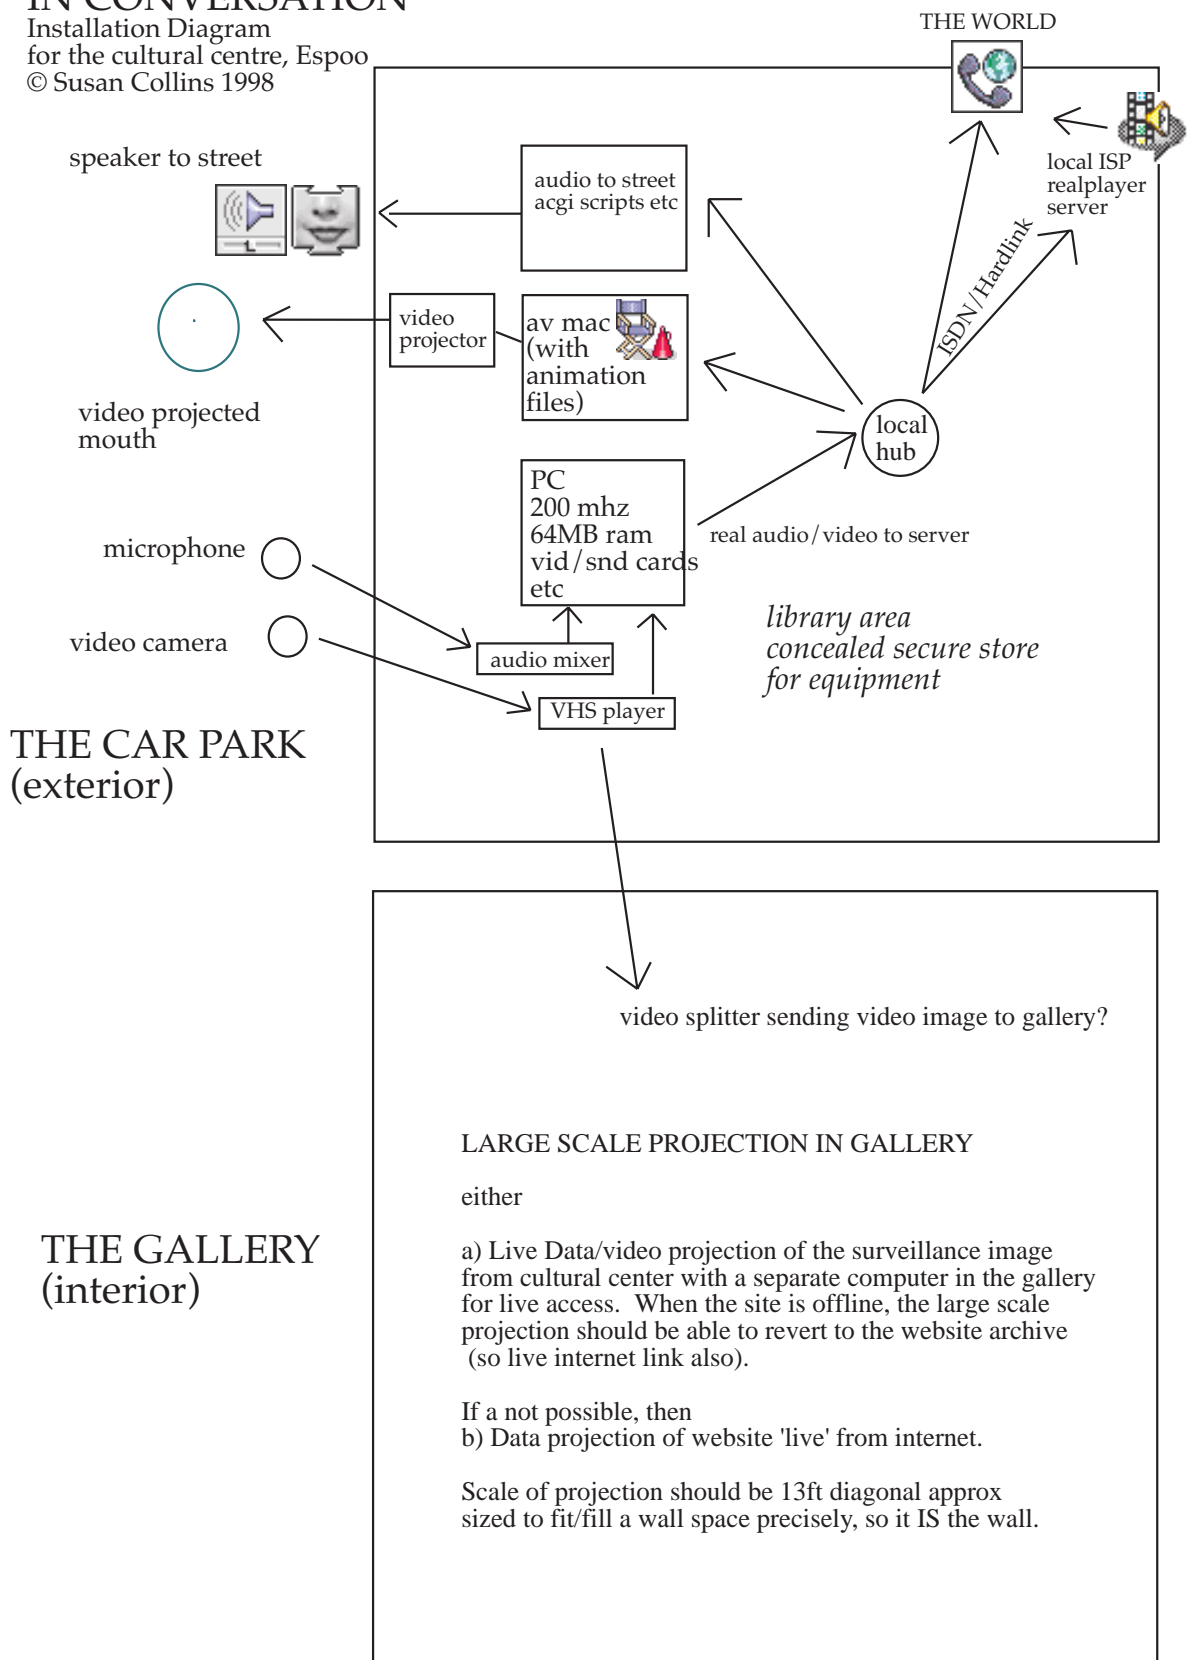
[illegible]
Installation Diagram
for the cultural centre, Espoo
© Susan Collins 1998

THE WORLD

local ISP
realplayer
server

speaker to street

audio to street
acgi scripts etc

ISDN/Hardlink

video projector

av mac
(with
animation
files)

video projected
mouth

local
hub

PC
200 mhz
64MB ram
vid/snd cards
etc

real audio/video to server

microphone

video camera

audio mixer

VHS player

library area
concealed secure store
for equipment

THE CAR PARK
(exterior)

video splitter sending video image to gallery?

THE GALLERY
(interior)

LARGE SCALE PROJECTION IN GALLERY

either

a) Live Data/video projection of the surveillance image from cultural center with a separate computer in the gallery for live access. When the site is offline, the large scale projection should be able to revert to the website archive (so live internet link also).

If a not possible, then
b) Data projection of website 'live' from internet.

Scale of projection should be 13ft diagonal approx sized to fit/fill a wall space precisely, so it IS the wall.